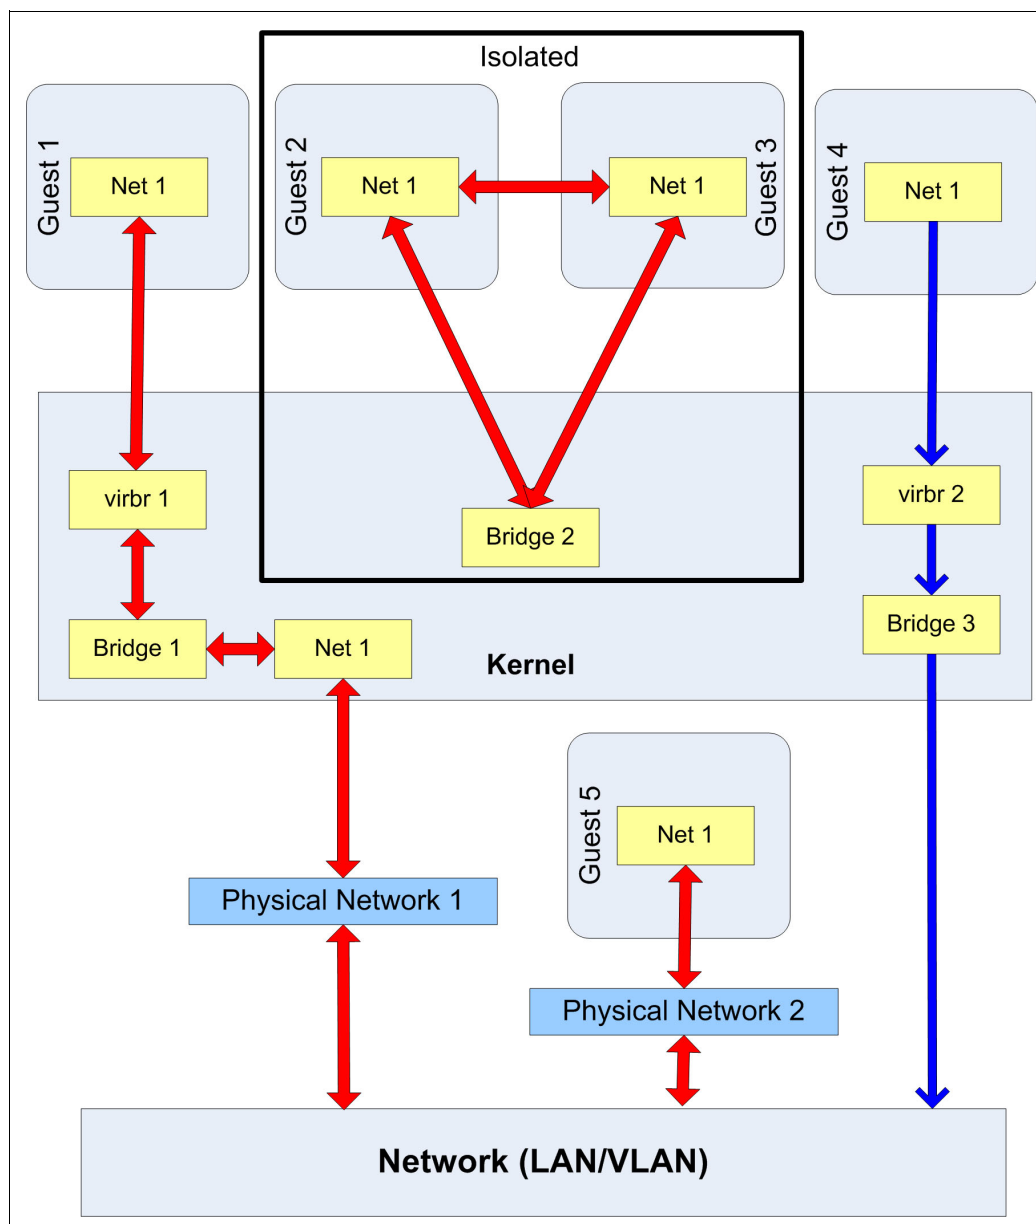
Isolated

Guest 1
Net 1

Guest 2
Net 1

Guest 3
Net 1

Guest 4
Net 1

virbr 1

Bridge 2

virbr 2

Bridge 1

Net 1

Kernel

Bridge 3

Guest 5
Net 1

Physical Network 1

Physical Network 2

Network (LAN/VLAN)